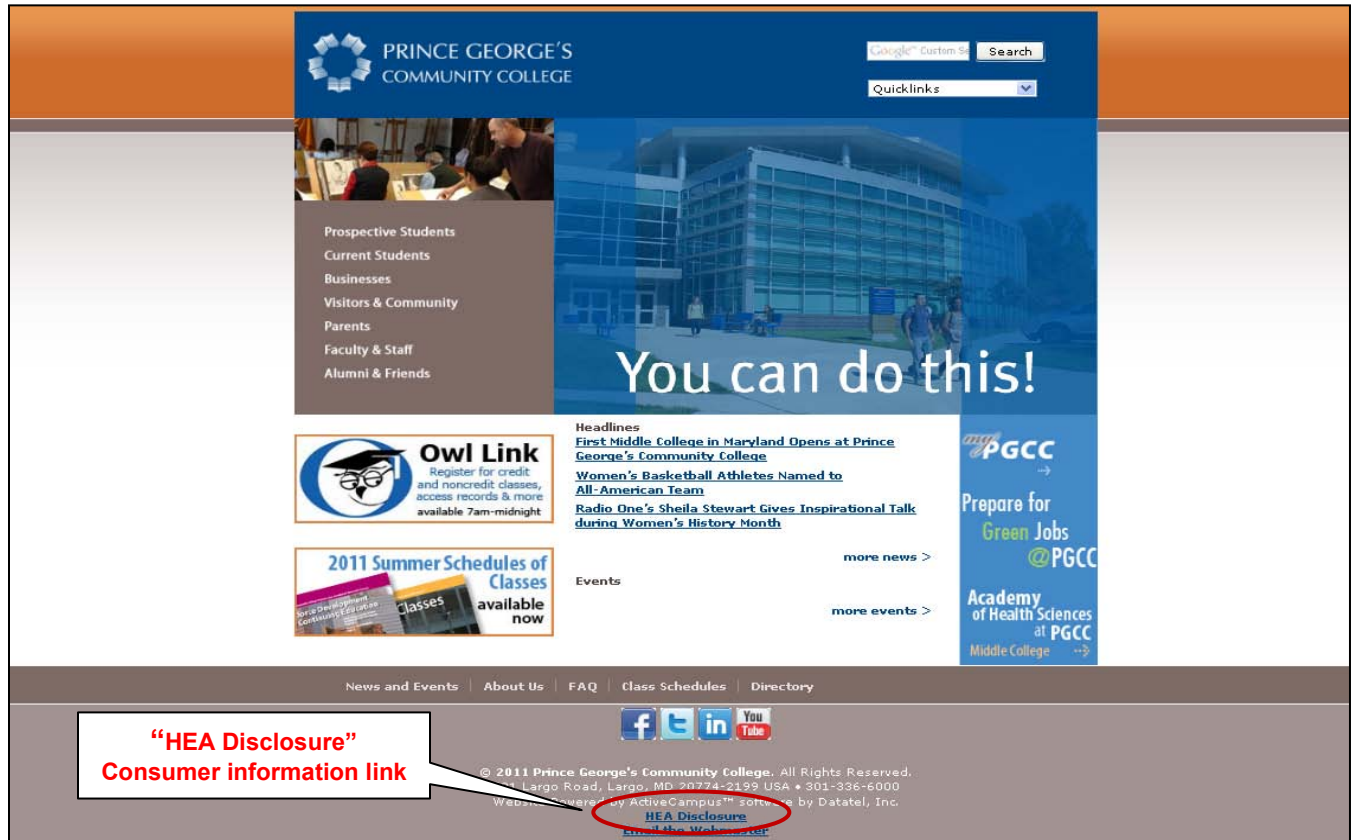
PRINCE GEORGE'S COMMUNITY COLLEGE

Google Custom Se Search

Quicklinks

Prospective Students
Current Students
Businesses
Visitors & Community
Parents
Faculty & Staff
Alumni & Friends

You can do this!

Owl Link
Register for credit and noncredit classes, access records & more
available 7am-midnight

2011 Summer Schedules of Classes
available now

Headlines
First Middle College in Maryland Opens at Prince George's Community College
Women's Basketball Athletes Named to All-American Team
Radio One's Sheila Stewart Gives Inspirational Talk during Women's History Month

more news >

Events

more events >

my PGCC

Prepare for Green Jobs @PGCC

Academy of Health Sciences at PGCC
Middle College

News and Events | About Us | FAQ | Class Schedules | Directory

"HEA Disclosure" Consumer information link

© 2011 Prince George's Community College. All Rights Reserved.
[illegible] Largo Road, Largo, MD 20774-2199 USA • 301-336-6000
Website powered by ActiveCampus™ software by Datatel, Inc.
HEA Disclosure
Email the Webmaster